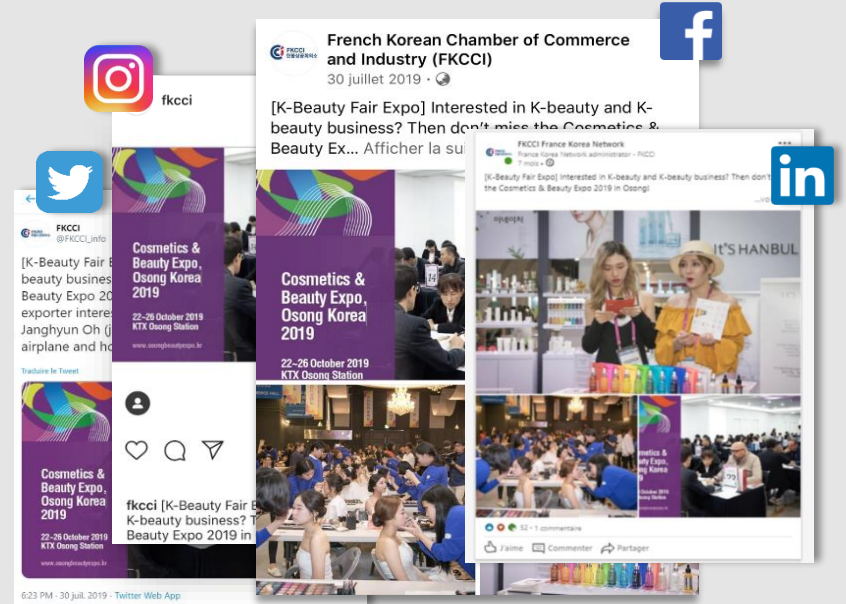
fkcci

French Korean Chamber of Commerce and Industry (FKCCI)
30 juillet 2019 ·

[K-Beauty Fair Expo] Interested in K-beauty and K-beauty business? Then don't miss the Cosmetics & Beauty Ex... Afficher la sui

FKCCI France Korea Network
France Korea Network administrator · FKCCI
7 mois ·

[K-Beauty Fair Expo] Interested in K-beauty and K-beauty business? Then don't miss the Cosmetics & Beauty Expo 2019 in Osong!

...voir

FKCCI
@FKCCI_info

[K-Beauty Fair E beauty busines Beauty Expo 20 exporter interes Janghyun Oh (j airplane and ho

Traduire le Tweet

Cosmetics & Beauty Expo, Osong Korea 2019

22-26 October 2019
KTX Osong Station

www.osongbeautyexpo.kr

Cosmetics & Beauty Expo, Osong Korea 2019

22-26 October 2019
KTX Osong Station

www.osongbeautyexpo.kr

Cosmetics & Beauty Expo, Osong Korea 2019

22-26 October 2019
KTX Osong Station

www.osongbeautyexpo.kr

fkcci [K-Beauty Fair E K-beauty business? T Beauty Expo 2019 in

IT'S HANBUL

52 · 1 commentaire

J'aime Commenter Partager

6:23 PM · 30 juil. 2019 · Twitter Web App